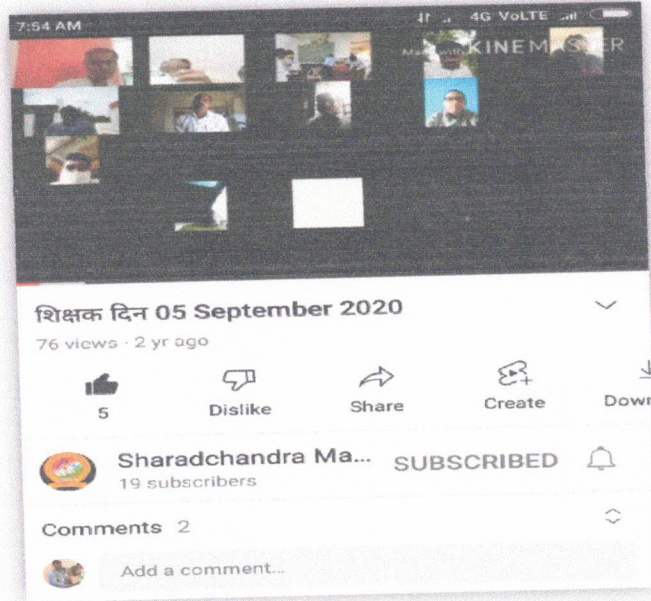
7:54 AM

4G VoLTE

Made with KINEMASTER

शिक्षक दिन 05 September 2020

76 views · 2 yr ago

5

Dislike

Share

Create

Down

Sharadchandra Ma...

19 subscribers

SUBSCRIBED

Comments 2

Add a comment...